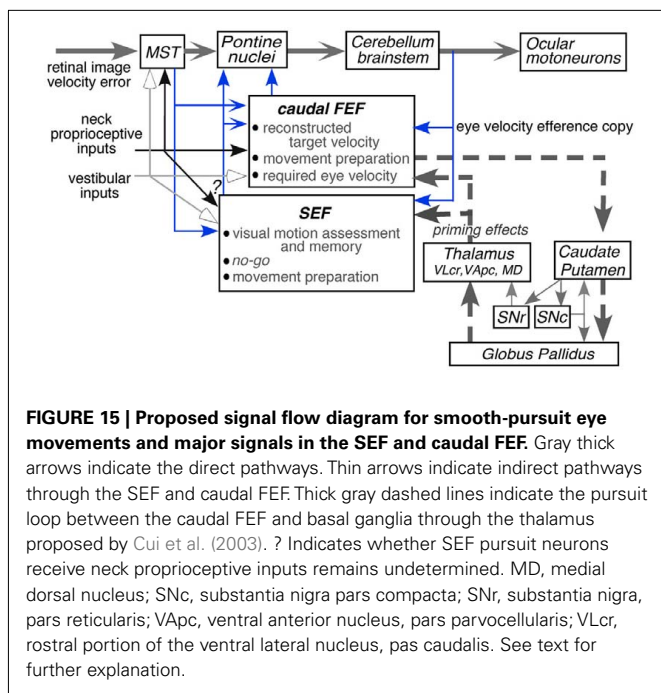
MST

Pontine nuclei

Cerebellum brainstem

Ocular motoneurons

retinal image velocity error

neck proprioceptive inputs

vestibular inputs

caudal FEF
• reconstructed target velocity
• movement preparation
• required eye velocity

eye velocity efference copy

?

SEF
• visual motion assessment and memory
• no-go
• movement preparation

priming effects

Thalamus
VLcr, VApc, MD

Caudate Putamen

SNr

SNc

Globus Pallidus

**FIGURE 15 | Proposed signal flow diagram for smooth-pursuit eye movements and major signals in the SEF and caudal FEF.** Gray thick arrows indicate the direct pathways. Thin arrows indicate indirect pathways through the SEF and caudal FEF. Thick gray dashed lines indicate the pursuit loop between the caudal FEF and basal ganglia through the thalamus proposed by Cui et al. (2003). ? Indicates whether SEF pursuit neurons receive neck proprioceptive inputs remains undetermined. MD, medial dorsal nucleus; SNc, substantia nigra pars compacta; SNr, substantia nigra, pars reticularis; VApc, ventral anterior nucleus, pars parvocellularis; VLcr, rostral portion of the ventral lateral nucleus, pas caudalis. See text for further explanation.